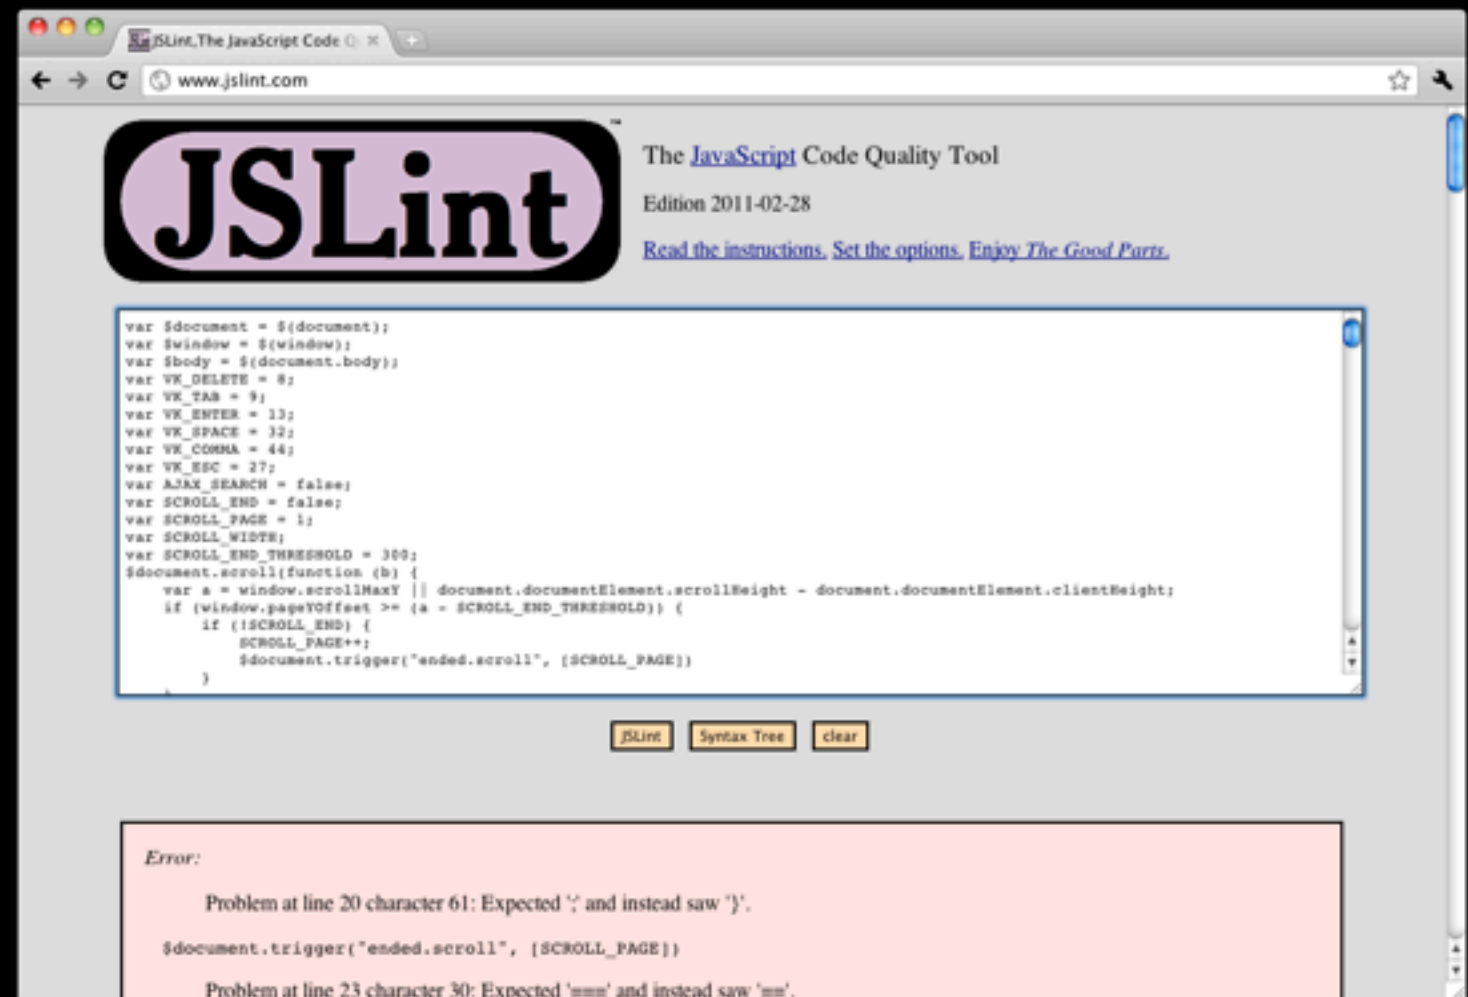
JSLint,The JavaScript Code Q ×

www.jslint.com

JSLint™

The JavaScript Code Quality Tool

Edition 2011-02-28

Read the instructions. Set the options. Enjoy The Good Parts.

var $document = $(document);
var $window = $(window);
var $body = $(document.body);
var VK_DELETE = 8;
var VK_TAB = 9;
var VK_ENTER = 13;
var VK_SPACE = 32;
var VK_COMMA = 44;
var VK_ESC = 27;
var AJAX_SEARCH = false;
var SCROLL_END = false;
var SCROLL_PAGE = 1;
var SCROLL_WIDTH;
var SCROLL_END_THRESHOLD = 300;
$document.scroll(function (b) {
    var a = window.scrollMaxY || document.documentElement.scrollHeight - document.documentElement.clientHeight;
    if (window.pageYOffset >= (a - SCROLL_END_THRESHOLD)) {
        if (!SCROLL_END) {
            SCROLL_PAGE++;
            $document.trigger("ended.scroll", [SCROLL_PAGE])
        }

JSLint Syntax Tree clear

Error:

Problem at line 20 character 61: Expected ';' and instead saw '}'.

$document.trigger("ended.scroll", [SCROLL_PAGE])

Problem at line 23 character 30: Expected '===' and instead saw '=='.